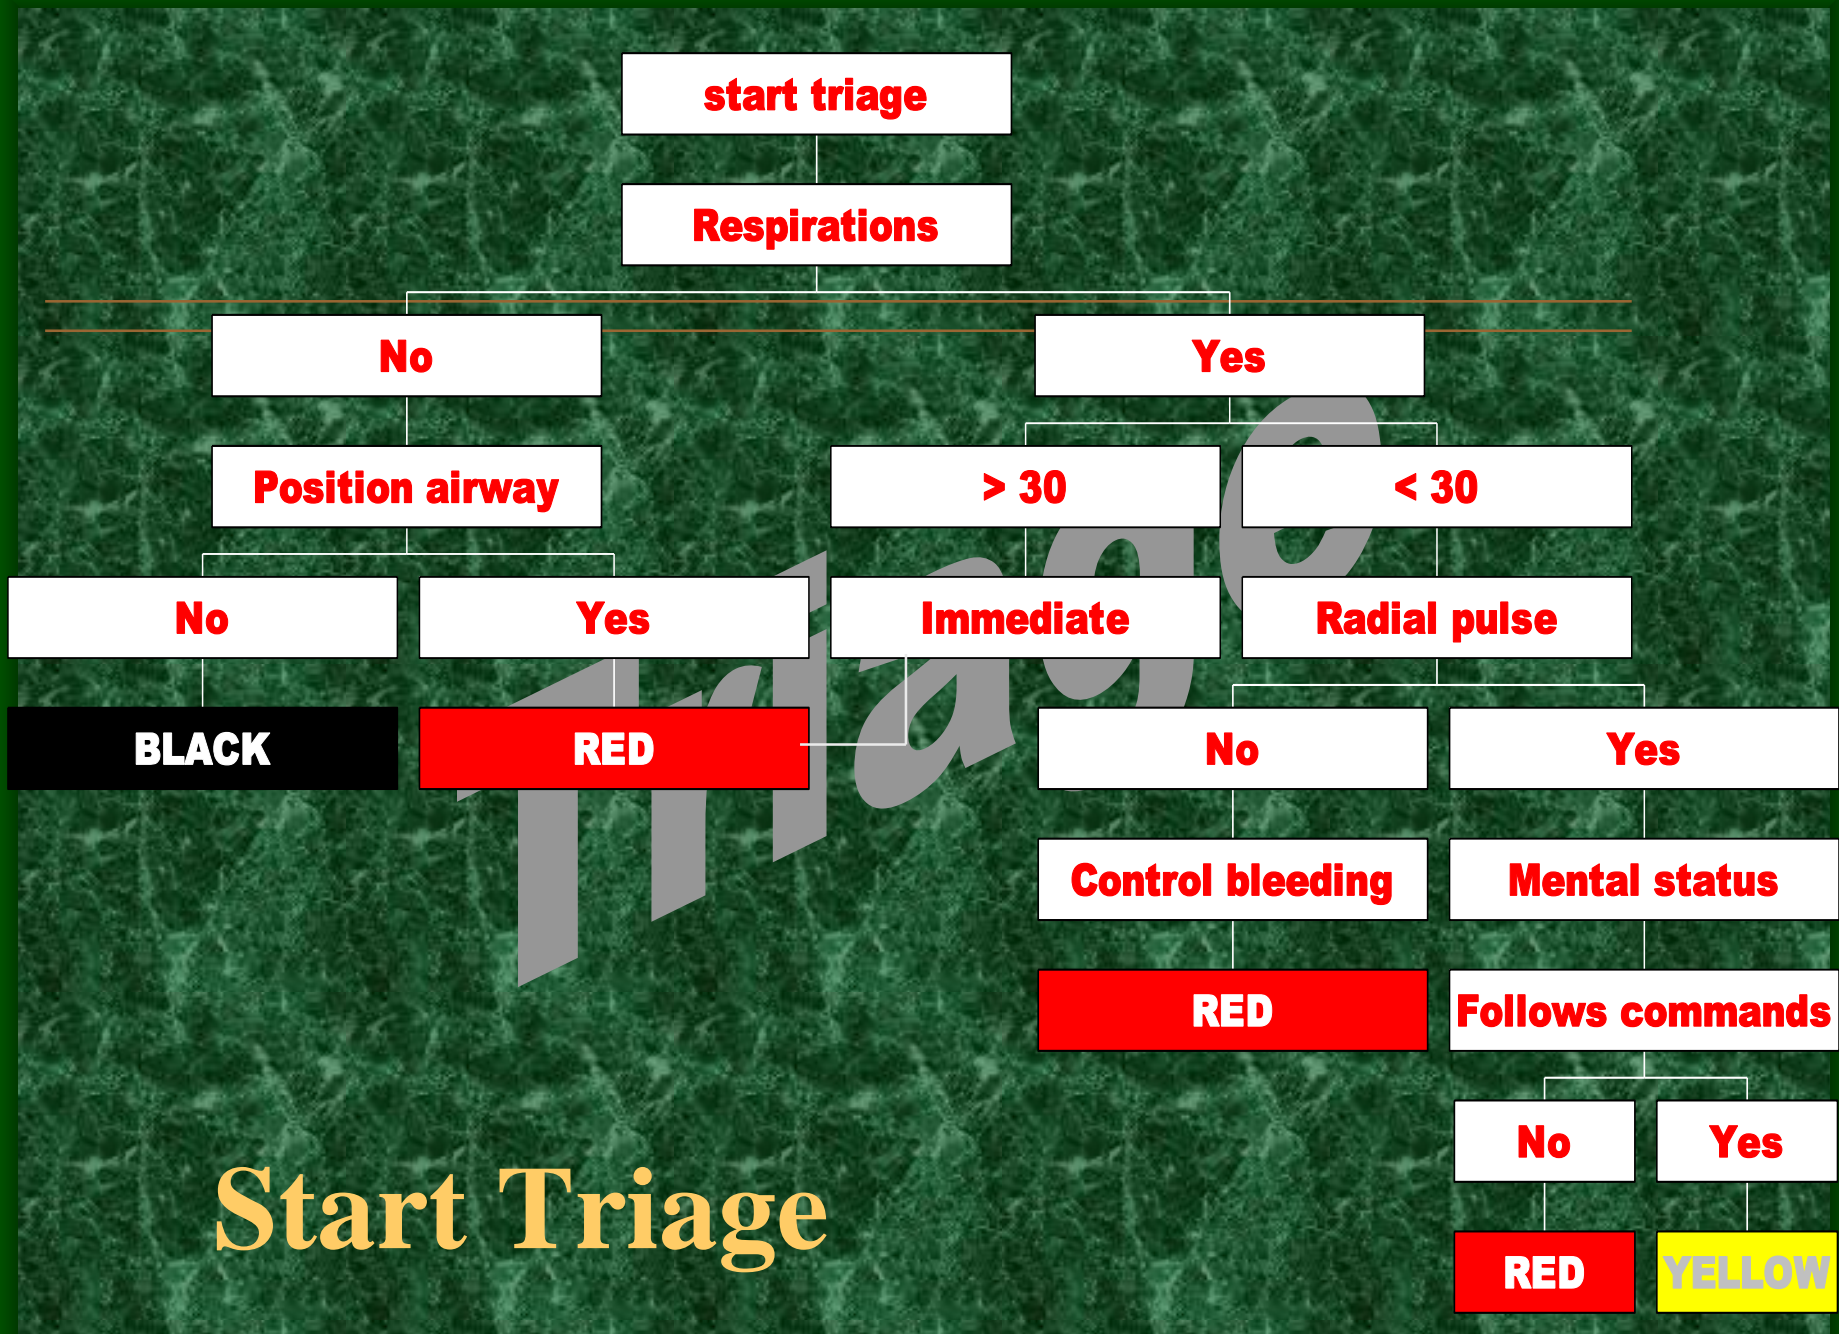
start triage

Respirations

No

Yes

Position airway

> 30

< 30

No

Yes

Immediate

Radial pulse

BLACK

RED

No

Yes

Control bleeding

Mental status

RED

Follows commands

No

Yes

RED

YELLOW

Triage

Start Triage